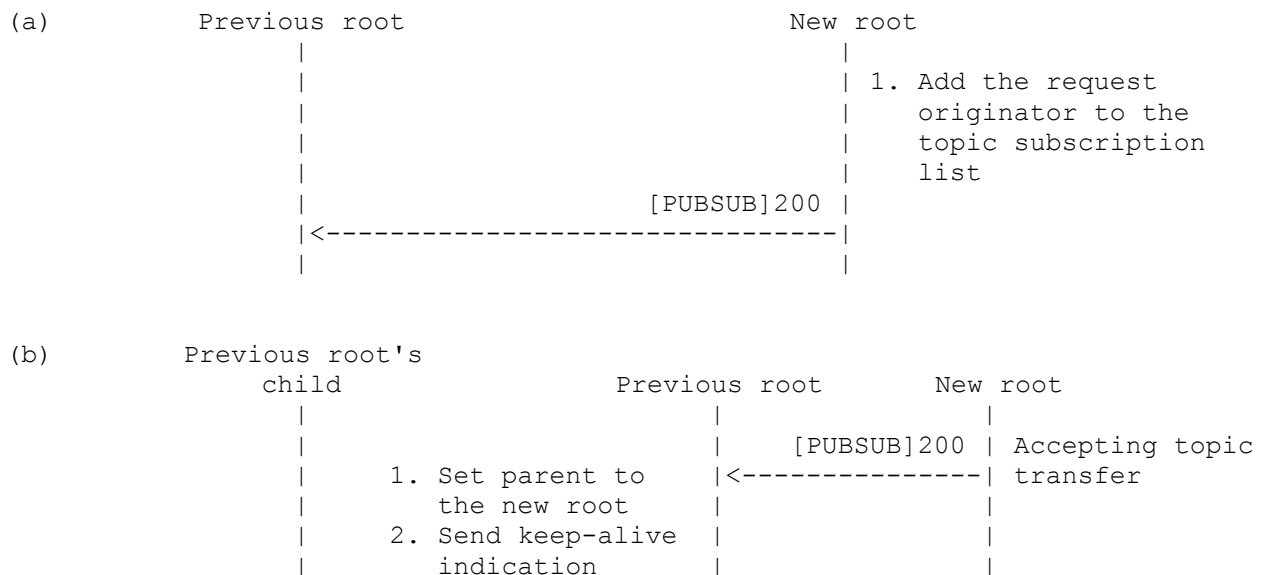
(a) Previous root New root

1. Add the request originator to the topic subscription list

[PUBSUB]200

(b) Previous root's child Previous root New root

[PUBSUB]200 Accepting topic transfer

1. Set parent to the new root

2. Send keep-alive indication